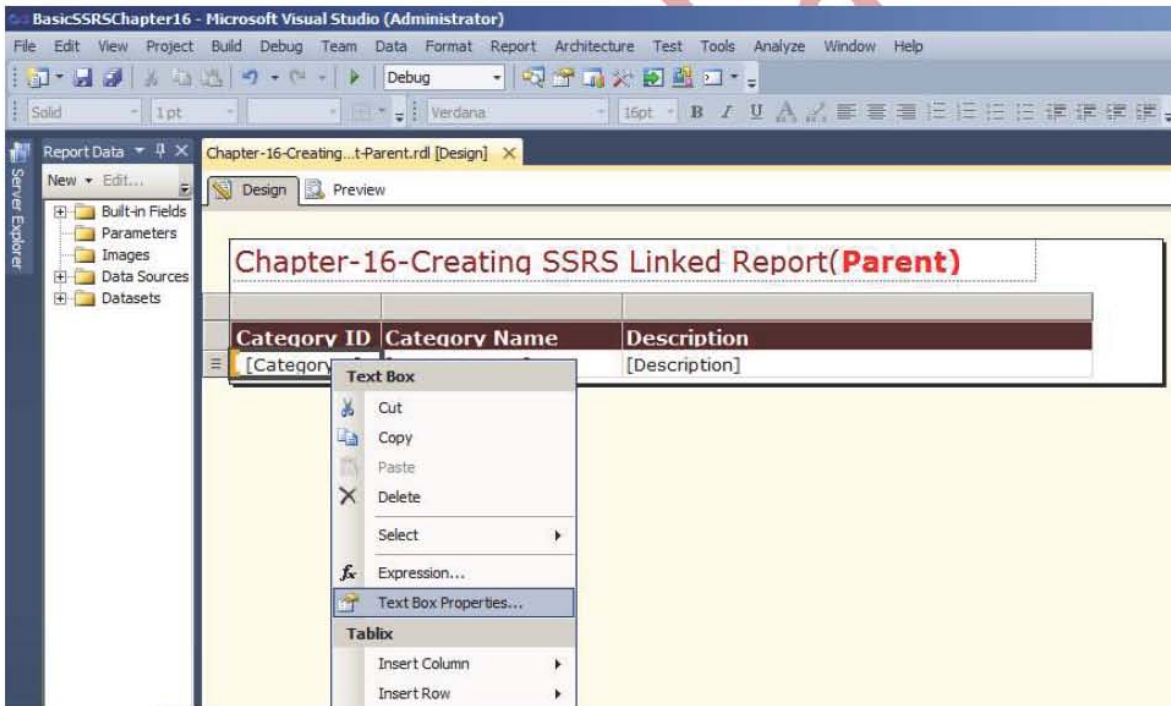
BasicSSRSChapter16 - Microsoft Visual Studio (Administrator)

File Edit View Project Build Debug Team Data Format Report Architecture Test Tools Analyze Window Help

Debug

Solid 1pt Verdana 16pt B I U

Server Explorer

Report Data

New Edit...

Built-in Fields
Parameters
Images
Data Sources
Datasets

Chapter-16-Creating...t-Parent.rdl [Design]

Design Preview

Chapter-16-Creating SSRS Linked Report(**Parent**)

| Category ID | Category Name | Description |
|---|---|---|
| [Category | | [Description] |

Text Box
Cut
Copy
Paste
Delete
Select
Expression...
Text Box Properties...
Tablix
Insert Column
Insert Row